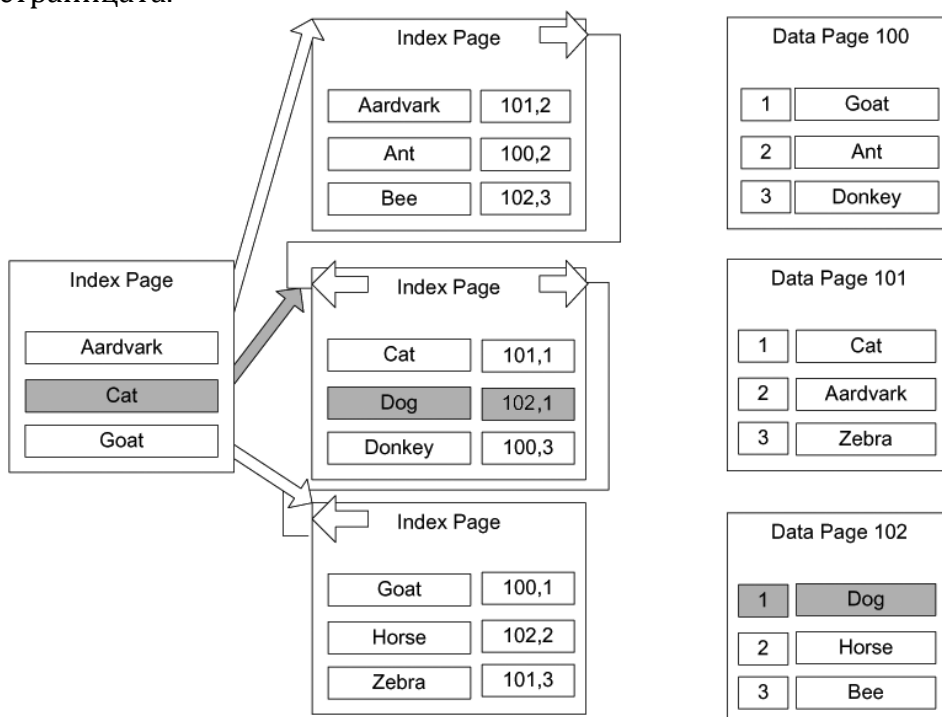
страницата.

Index Page

Aardvark

Cat

Goat

Index Page

Aardvark 101,2

Ant 100,2

Bee 102,3

Index Page

Cat 101,1

Dog 102,1

Donkey 100,3

Index Page

Goat 100,1

Horse 102,2

Zebra 101,3

Data Page 100

1 Goat

2 Ant

3 Donkey

Data Page 101

1 Cat

2 Aardvark

3 Zebra

Data Page 102

1 Dog

2 Horse

3 Bee